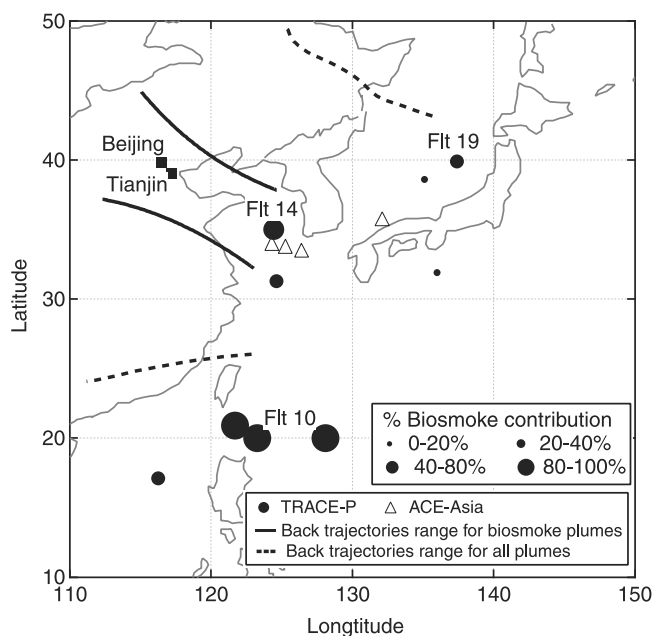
50
40
30
20
10
Latitude
110
120
130
140
150
Longtitude

Beijing
Tianjin
Flt 14
Flt 19
Flt 10

% Biosmoke contribution
0-20%
20-40%
40-80%
80-100%

TRACE-P
ACE-Asia
Back trajectories range for biosmoke plumes
Back trajectories range for all plumes